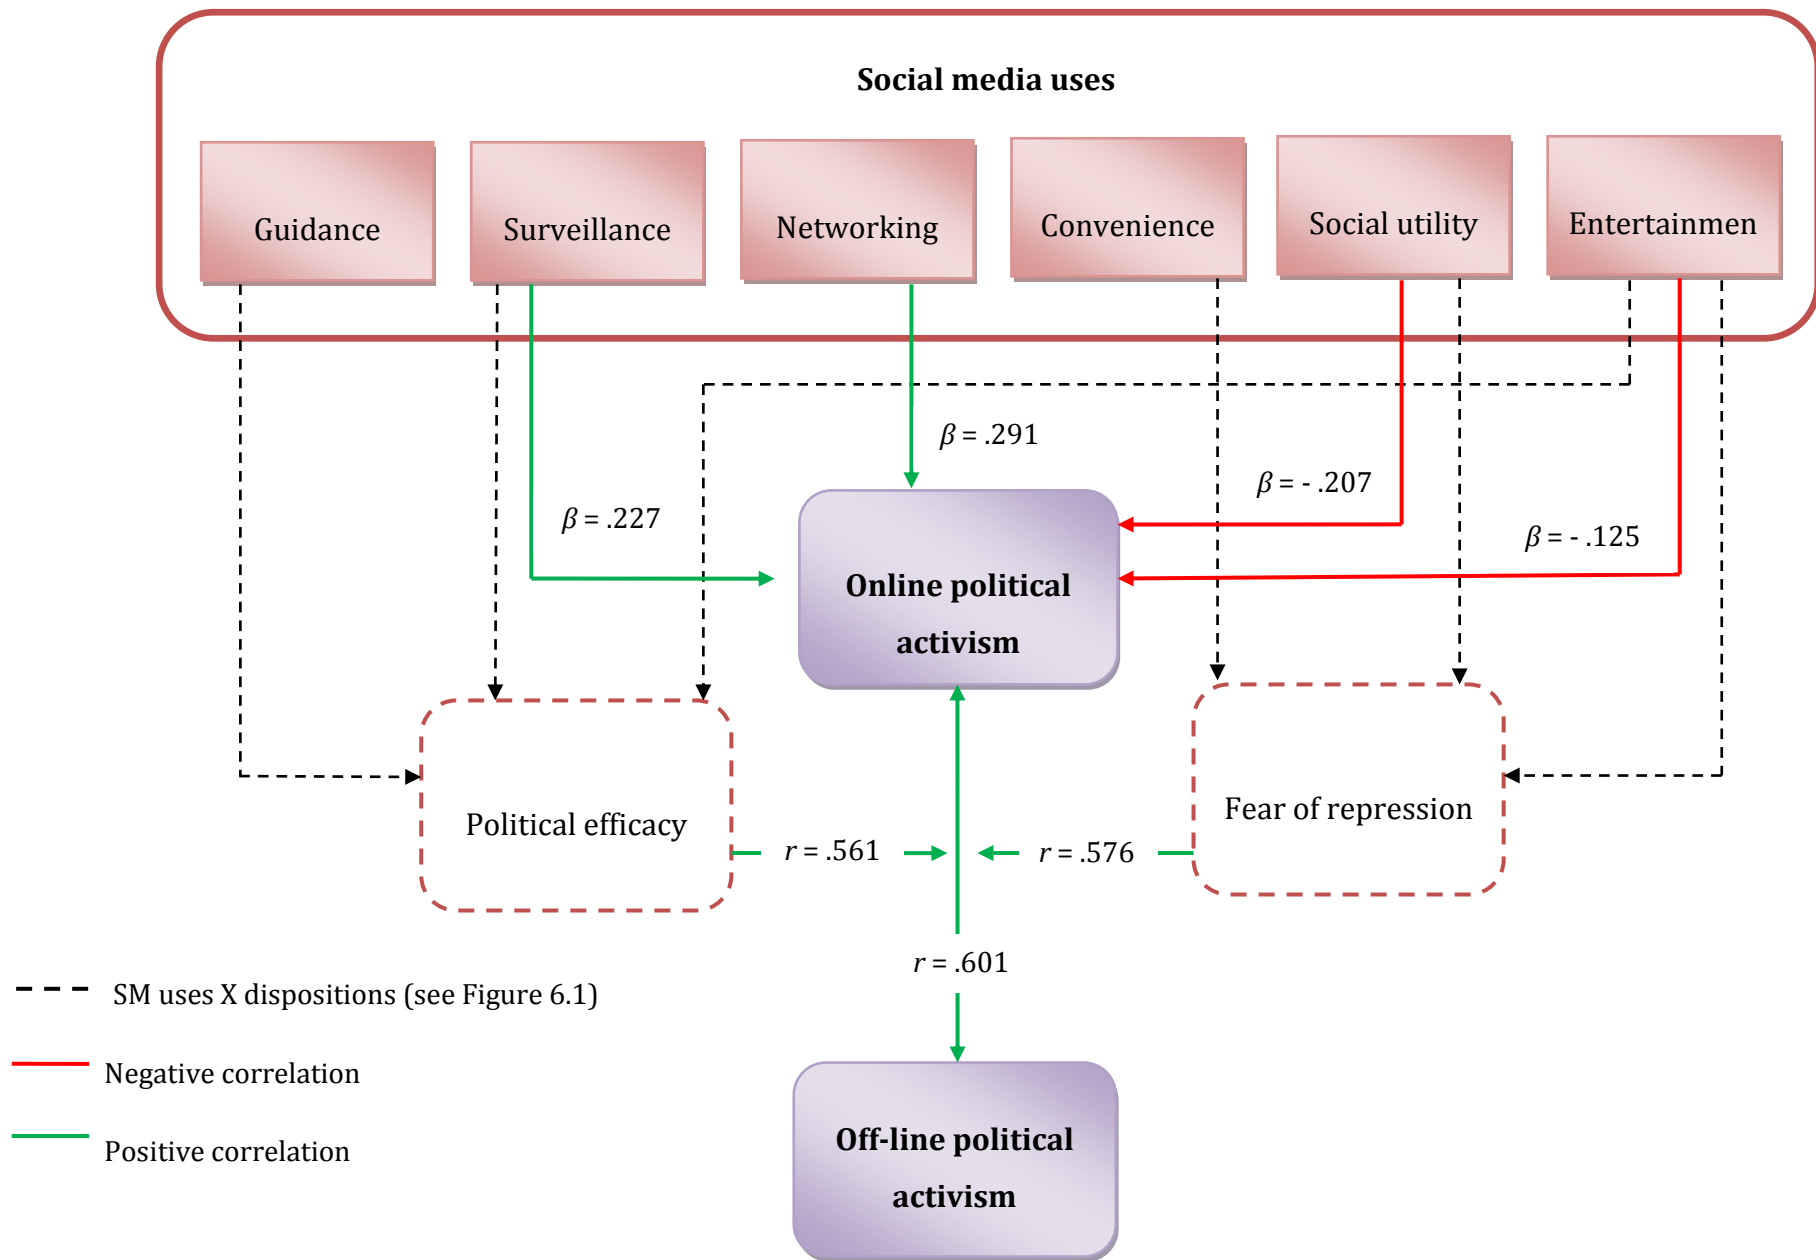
Social media uses

Guidance

Surveillance

Networking

Convenience

Social utility

Entertainmen

$\beta$ = .291

$\beta$ = - .207

$\beta$ = .227

$\beta$ = - .125

Online political activism

Political efficacy

Fear of repression

$r$ = .561

$r$ = .576

$r$ = .601

SM uses X dispositions (see Figure 6.1)

Negative correlation

Positive correlation

Off-line political activism